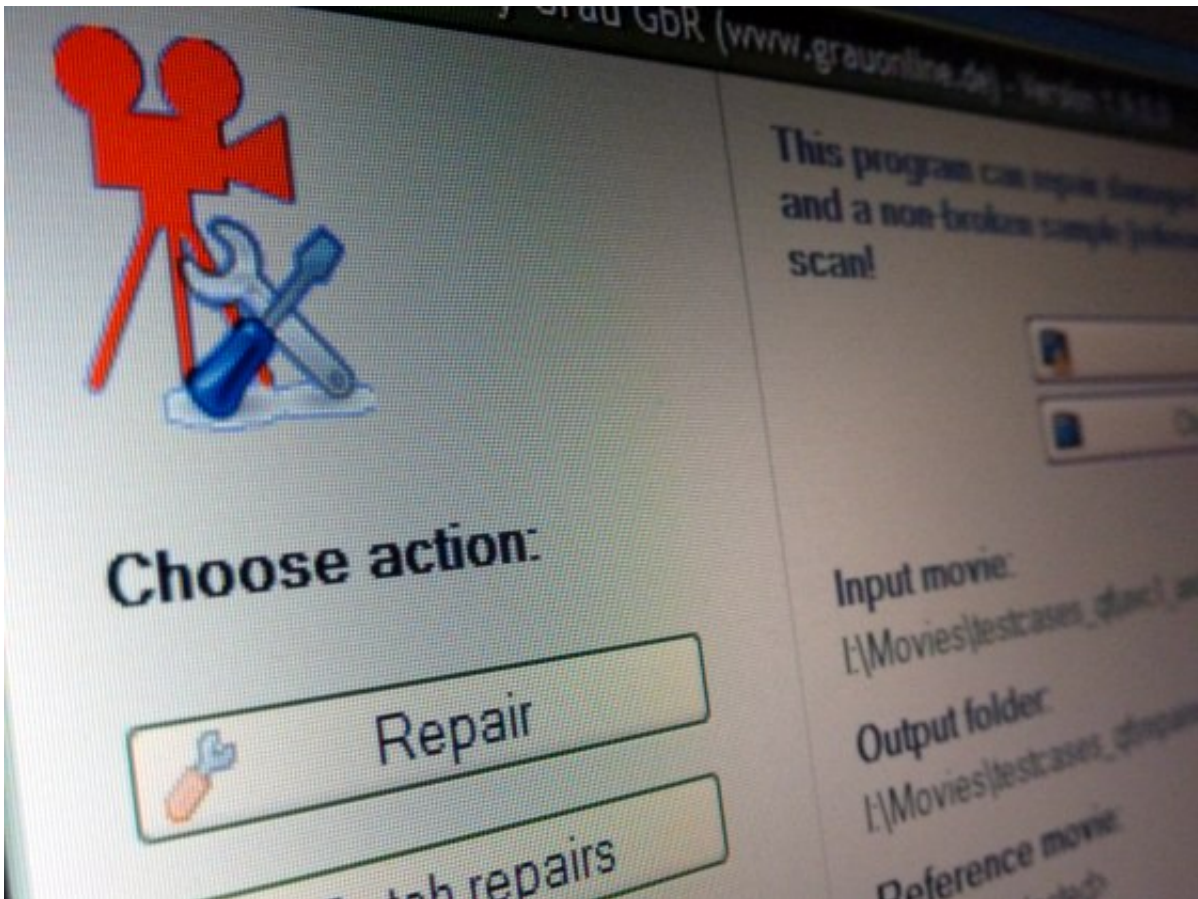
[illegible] Grau GbR (www.grauonline.de) - Version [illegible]

This program can repair damaged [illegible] and a non-broken sample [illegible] scan!

Choose action:

Repair

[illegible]tch repairs

Input movie:
I:\Movies\testcases_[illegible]

Output folder:
I:\Movies\testcases_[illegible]

Reference movie:
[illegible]